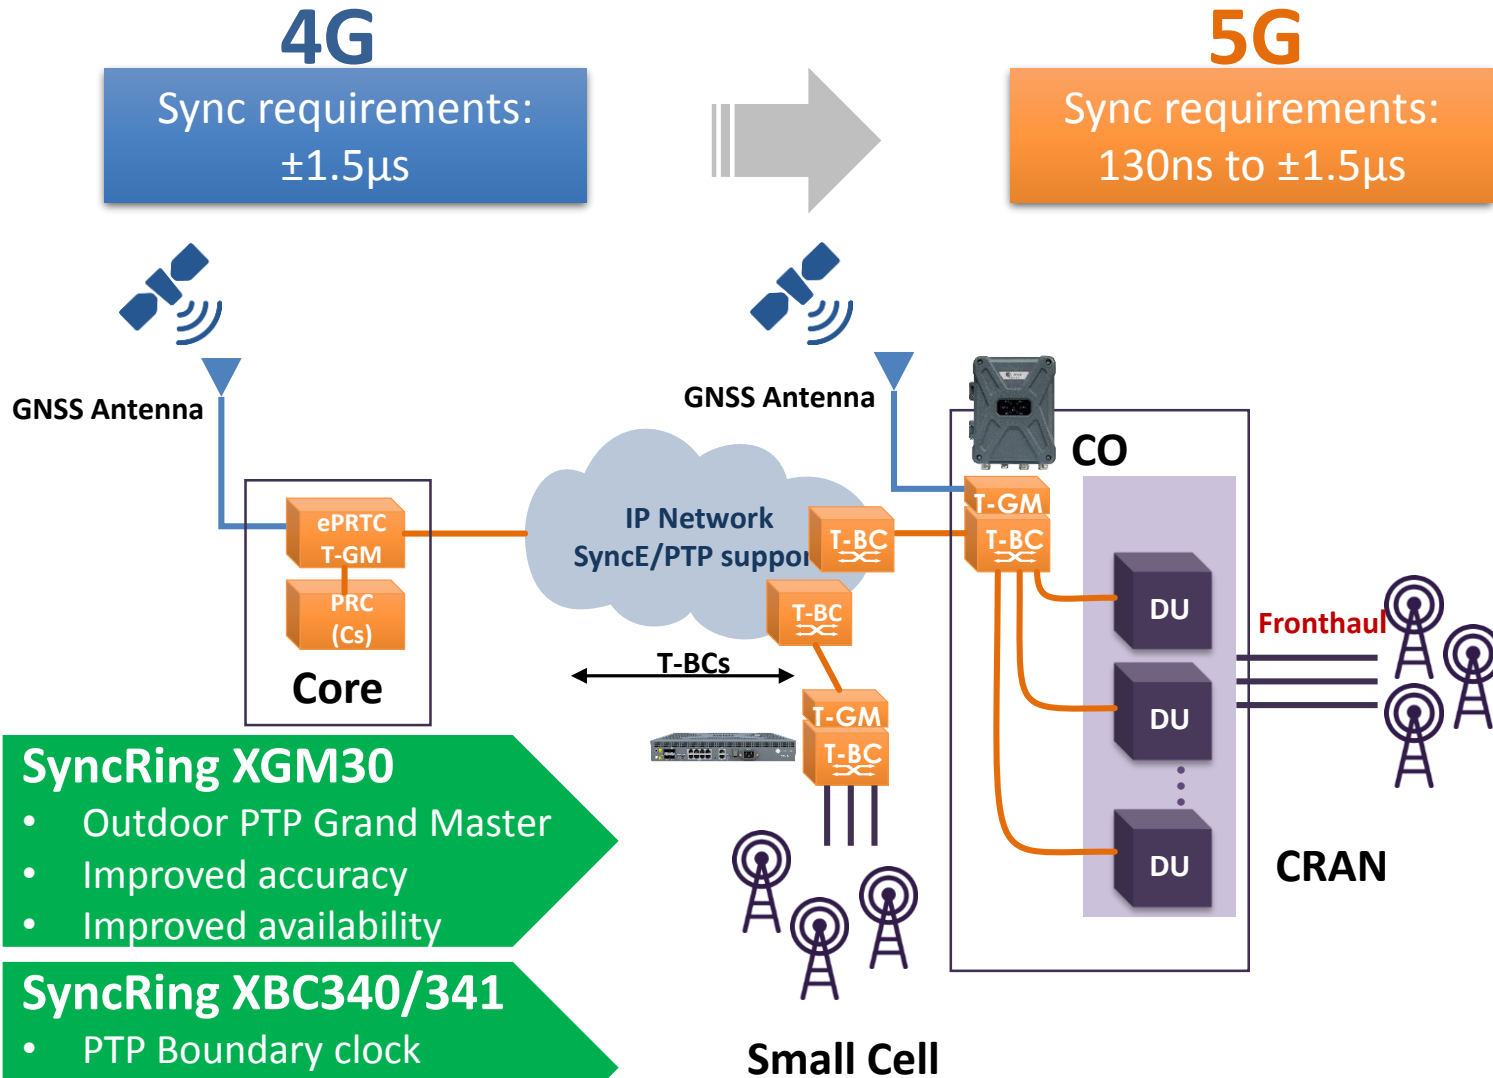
4G

Sync requirements:
±1.5μs

5G

Sync requirements:
130ns to ±1.5μs

GNSS Antenna

GNSS Antenna

CO

ePRTC
T-GM

PRC
(Cs)

Core

IP Network
SyncE/PTP suppor

T-BC

T-GM

T-BC

T-BC

T-BCs

T-GM

T-BC

DU

Fronthaul

DU

DU

CRAN

SyncRing XGM30
• Outdoor PTP Grand Master
• Improved accuracy
• Improved availability

SyncRing XBC340/341
• PTP Boundary clock

Small Cell